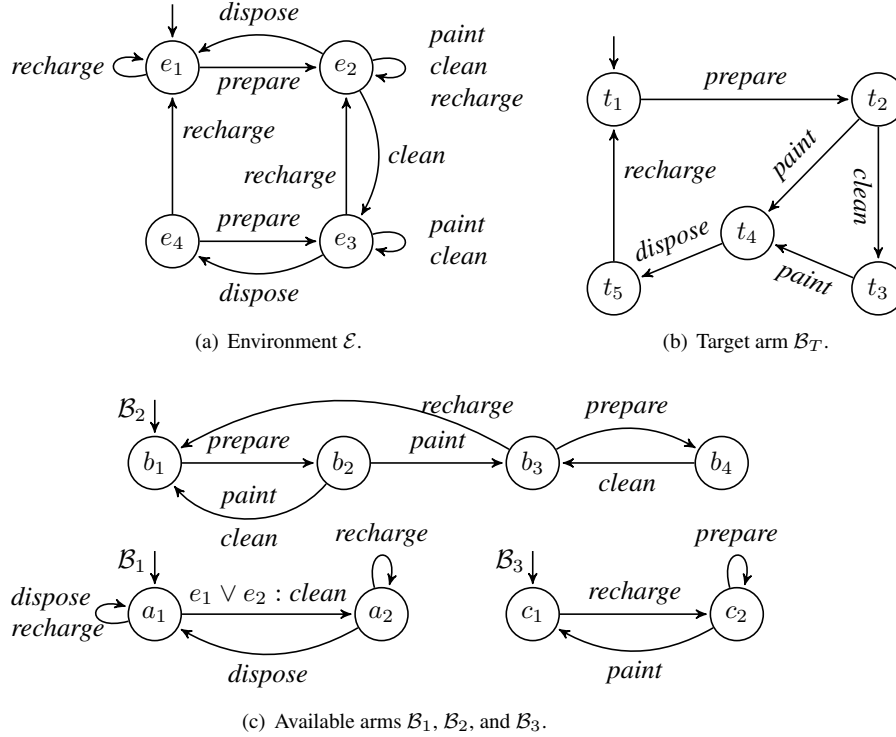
dispose

recharge $e_1$ prepare $e_2$ paint clean recharge

recharge

clean

recharge

$e_4$ prepare $e_3$ paint clean

dispose

(a) Environment $\mathcal{E}$.

$t_1$ prepare $t_2$

recharge paint clean

dispose $t_4$

$t_5$ paint $t_3$

(b) Target arm $\mathcal{B}_T$.

$\mathcal{B}_2$ recharge prepare

$b_1$ prepare $b_2$ paint $b_3$ $b_4$

paint clean

clean

$\mathcal{B}_1$ recharge $\mathcal{B}_3$ prepare

dispose recharge $a_1$ $e_1 \vee e_2$ : clean $a_2$ $c_1$ recharge $c_2$

dispose paint

(c) Available arms $\mathcal{B}_1$, $\mathcal{B}_2$, and $\mathcal{B}_3$.